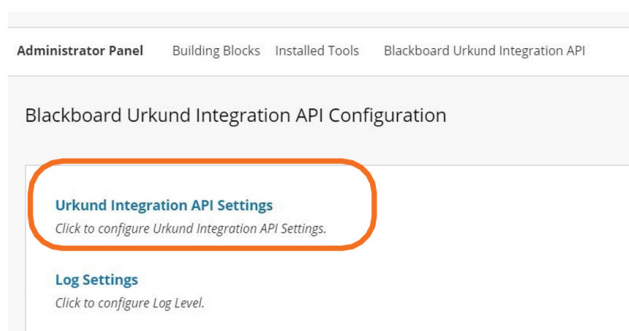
Administrator Panel Building Blocks Installed Tools Blackboard Urkund Integration API

Blackboard Urkund Integration API Configuration

Urkund Integration API Settings
Click to configure Urkund Integration API Settings.

Log Settings
Click to configure Log Level.